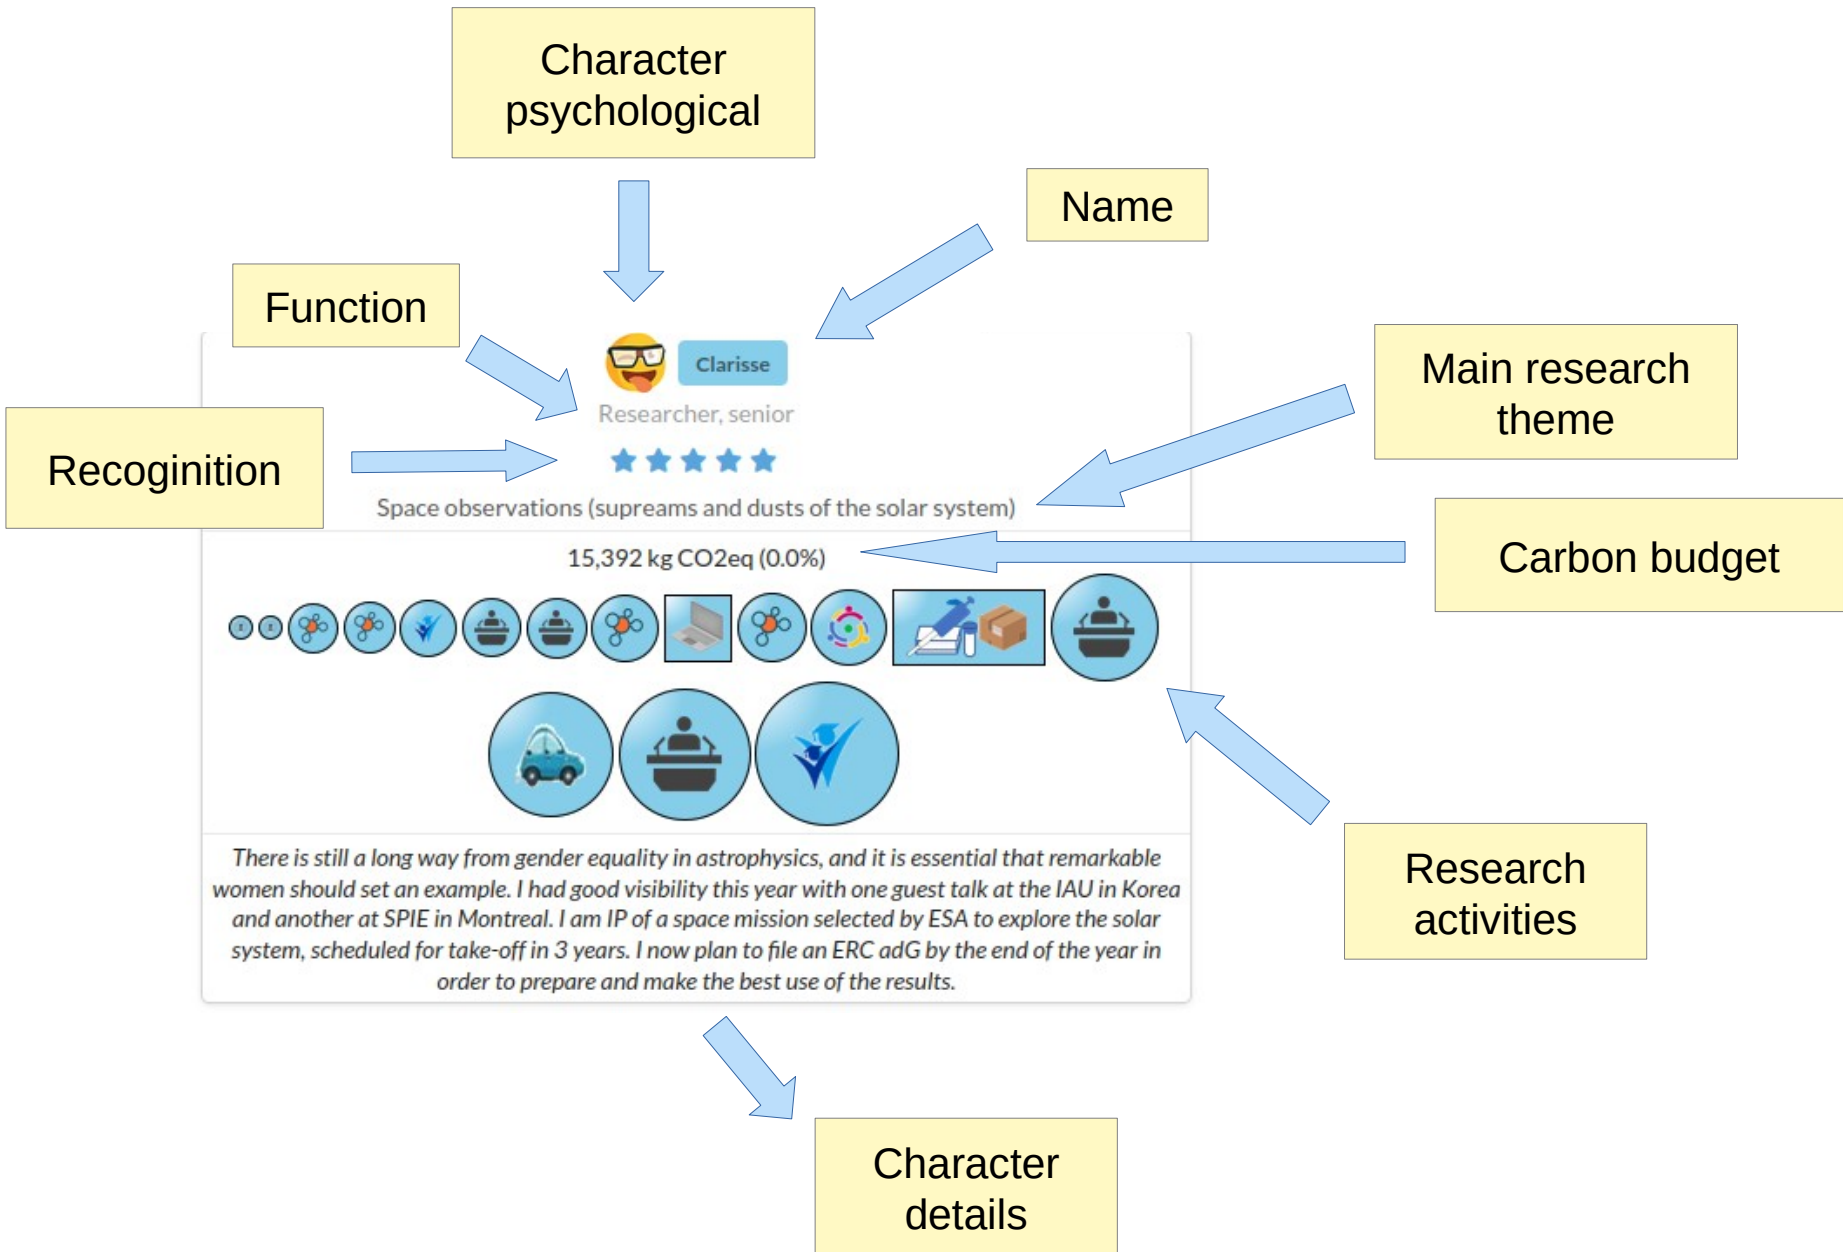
Character psychological

Name

Function

Clarisse

Researcher, senior

Main research theme

Recoginition

Space observations (supreams and dusts of the solar system)

15,392 kg CO2eq (0.0%)

Carbon budget

Research activities

There is still a long way from gender equality in astrophysics, and it is essential that remarkable women should set an example. I had good visibility this year with one guest talk at the IAU in Korea and another at SPIE in Montreal. I am IP of a space mission selected by ESA to explore the solar system, scheduled for take-off in 3 years. I now plan to file an ERC adG by the end of the year in order to prepare and make the best use of the results.

Character details